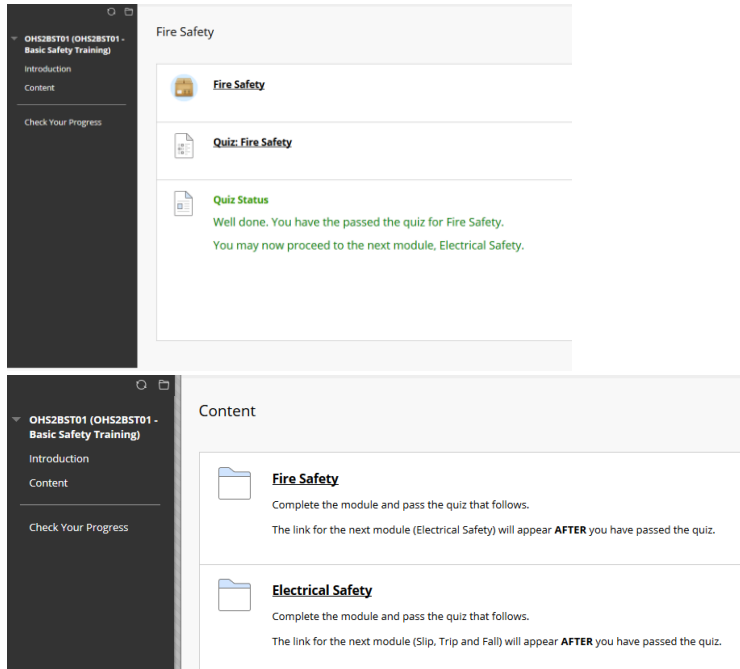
OHS2BST01 (OHS2BST01 - Basic Safety Training)

Introduction

Content

Check Your Progress

Fire Safety

Fire Safety

Quiz: Fire Safety

Quiz Status

Well done. You have the passed the quiz for Fire Safety.

You may now proceed to the next module, Electrical Safety.

OHS2BST01 (OHS2BST01 - Basic Safety Training)

Introduction

Content

Check Your Progress

Content

Fire Safety

Complete the module and pass the quiz that follows.

The link for the next module (Electrical Safety) will appear **AFTER** you have passed the quiz.

Electrical Safety

Complete the module and pass the quiz that follows.

The link for the next module (Slip, Trip and Fall) will appear **AFTER** you have passed the quiz.